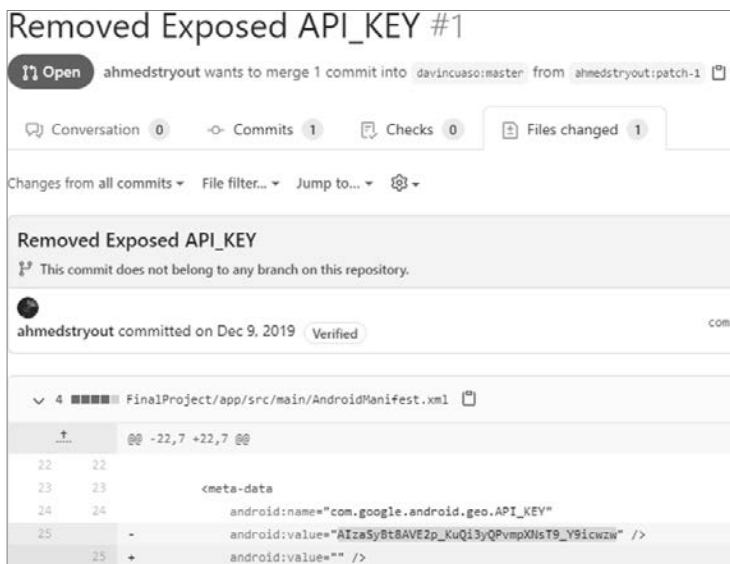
Removed Exposed API_KEY #1

Open ahmedstryout wants to merge 1 commit into davincuaso:master from ahmedstryout:patch-1

Conversation 0 Commits 1 Checks 0 Files changed 1

Changes from all commits ▾ File filter... ▾ Jump to... ▾

Removed Exposed API_KEY

This commit does not belong to any branch on this repository.

ahmedstryout committed on Dec 9, 2019 Verified

com

4 FinalProject/app/src/main/AndroidManifest.xml

@@ -22,7 +22,7 @@

| | | |
|---|---|---|
| 22 | 22 | |
| 23 | 23 | <meta-data |
| 24 | 24 | android:name="com.google.android.geo.API_KEY" |
| 25 | | - android:value="AIzaSyBt8AVE2p_KuQi3yQPvmpXNsT9_Y9icwzw" /> |
| | 25 | + android:value="" /> |